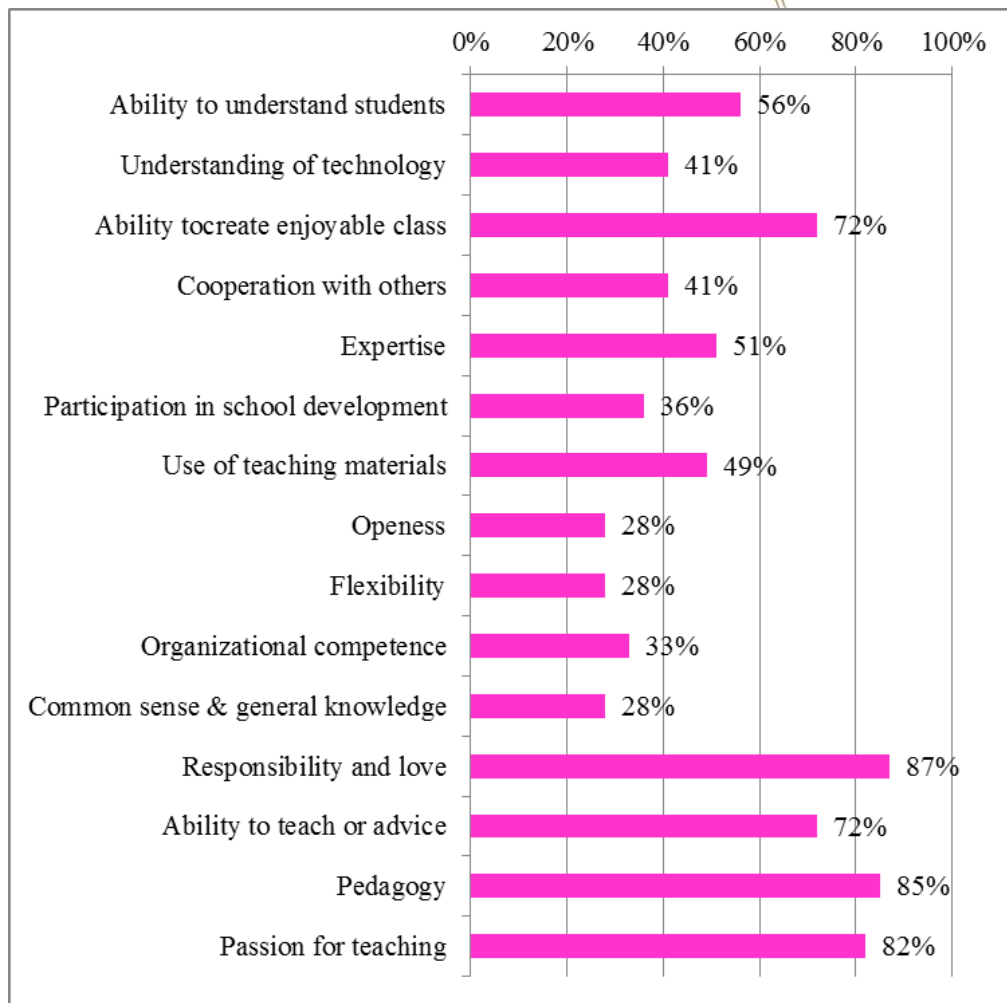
0% 20% 40% 60% 80% 100%

| Category | Value |
|---|---|
| Ability to understand students | 56% |
| Understanding of technology | 41% |
| Ability tocreate enjoyable class | 72% |
| Cooperation with others | 41% |
| Expertise | 51% |
| Participation in school development | 36% |
| Use of teaching materials | 49% |
| Openess | 28% |
| Flexibility | 28% |
| Organizational competence | 33% |
| Common sense & general knowledge | 28% |
| Responsibility and love | 87% |
| Ability to teach or advice | 72% |
| Pedagogy | 85% |
| Passion for teaching | 82% |